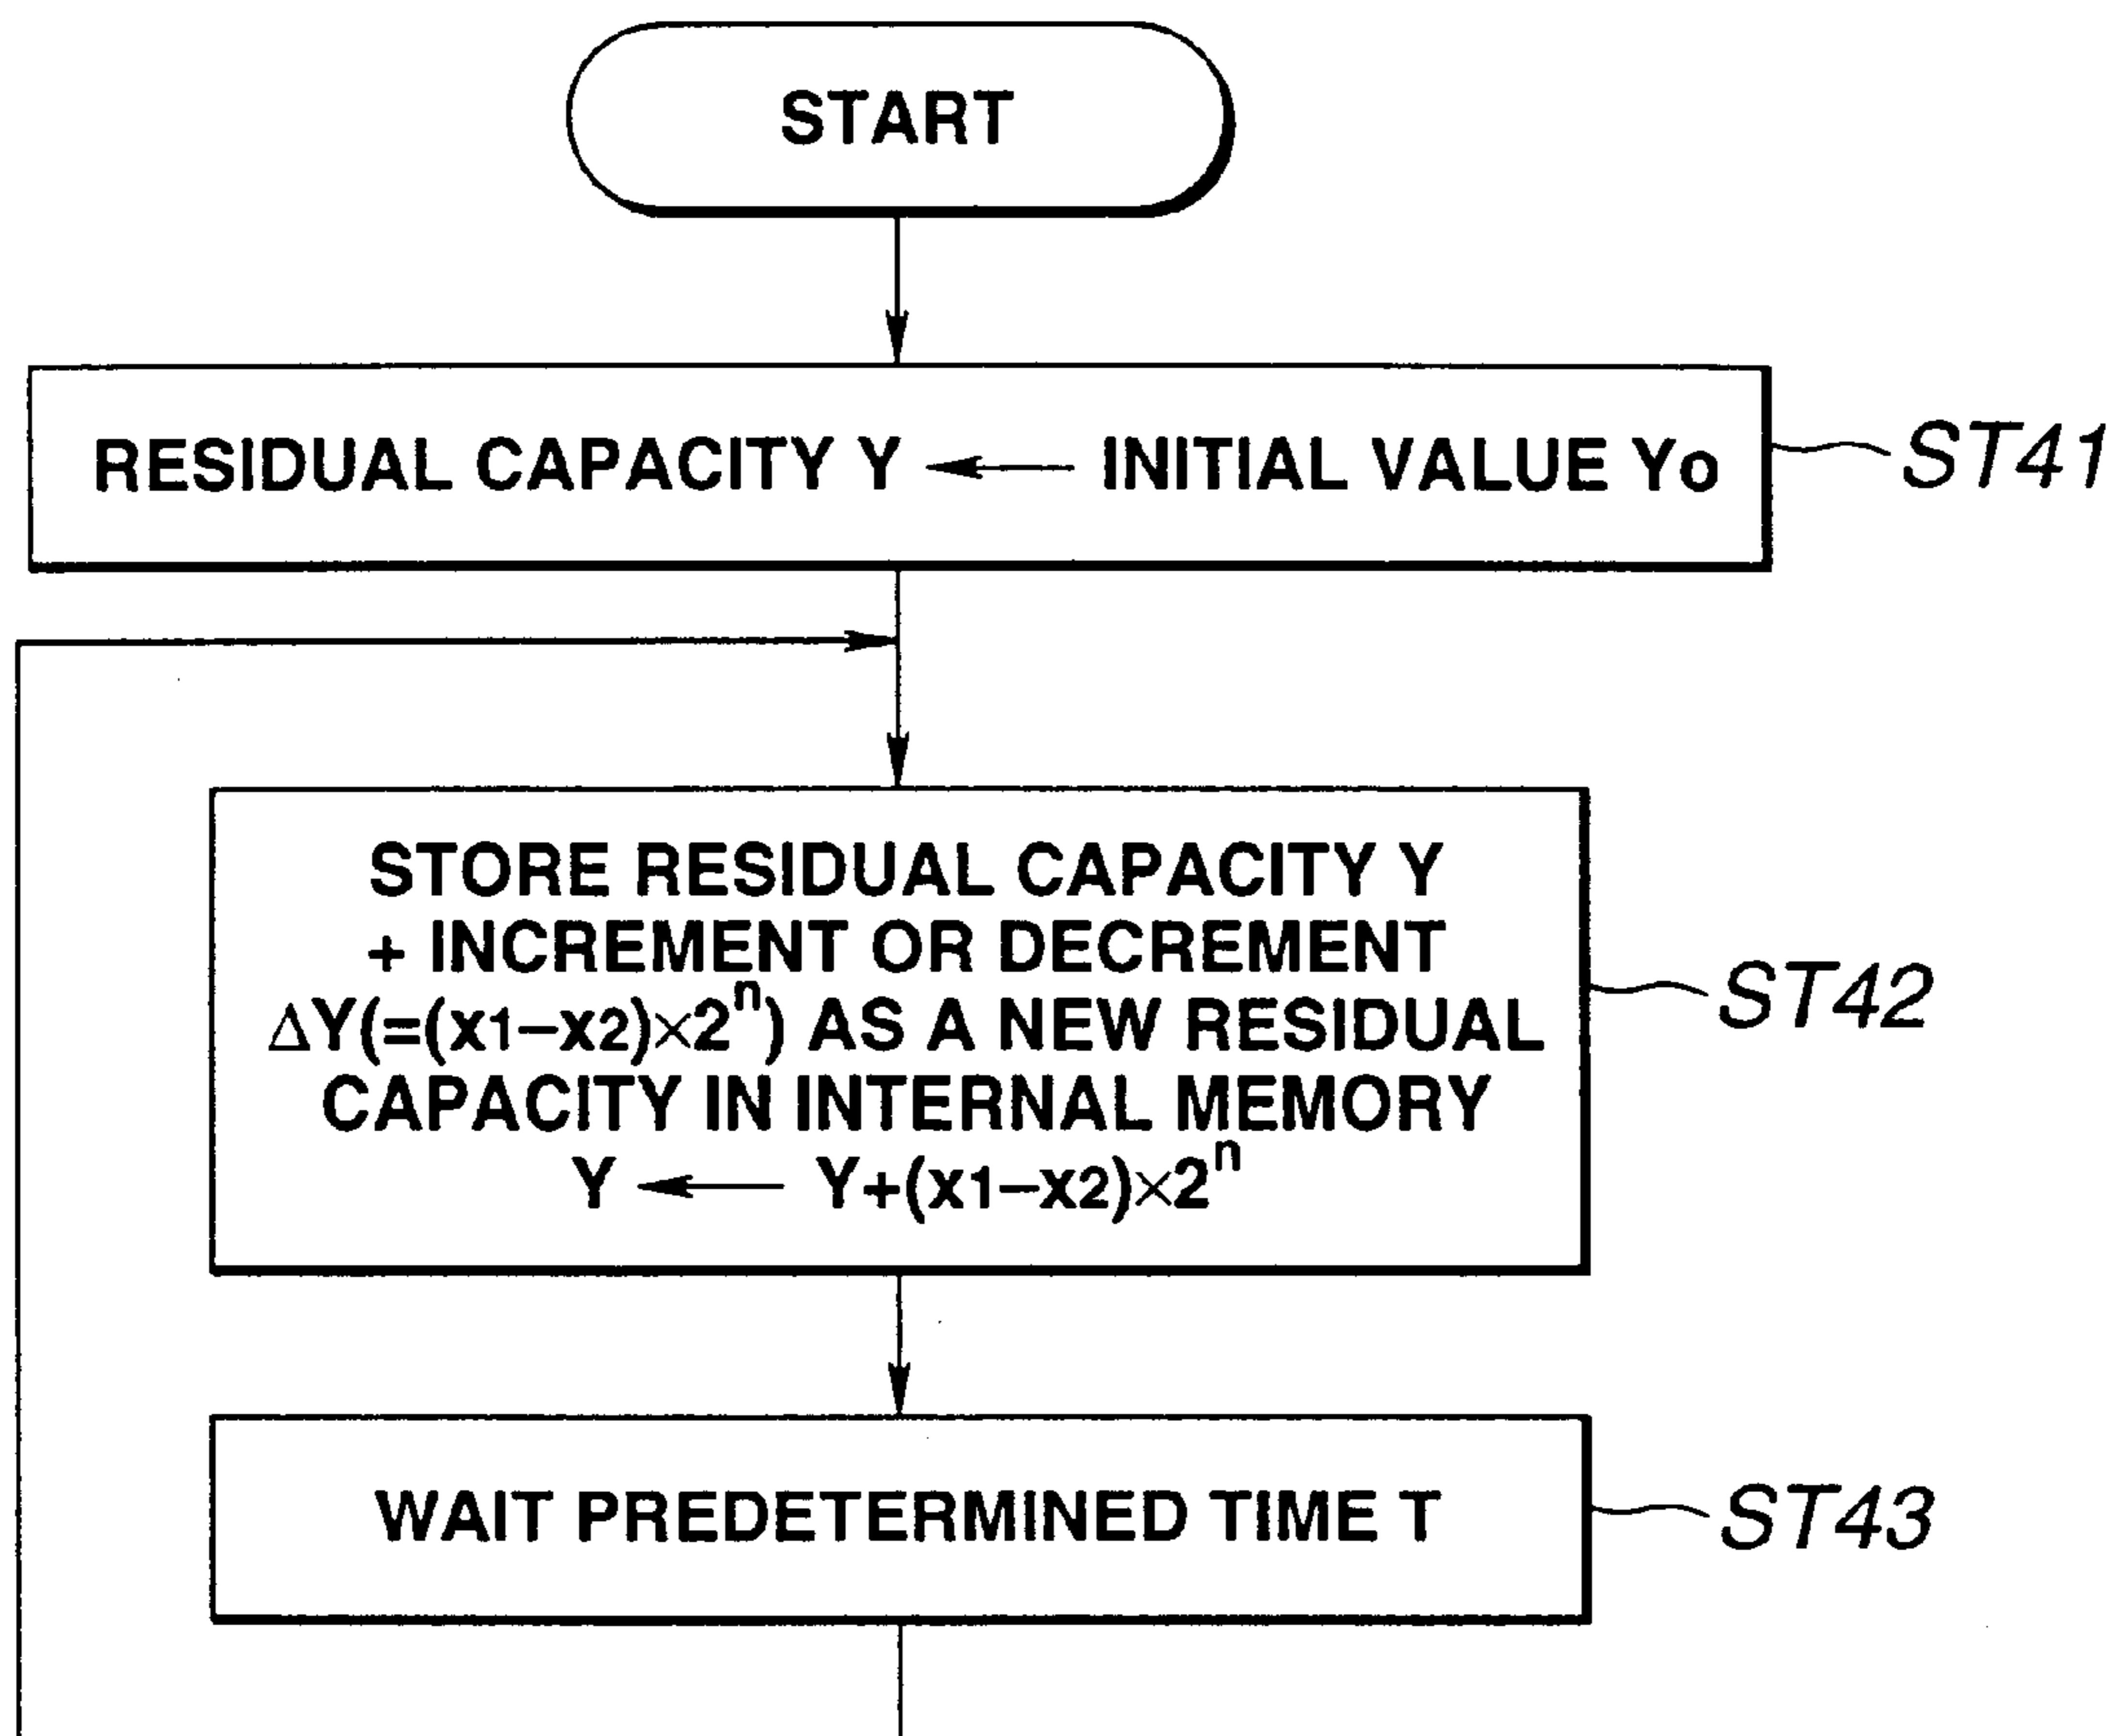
START

RESIDUAL CAPACITY Y $\leftarrow$ INITIAL VALUE Yo

ST41

STORE RESIDUAL CAPACITY Y + INCREMENT OR DECREMENT $\Delta Y(=(x_1-x_2)\times 2^n)$ AS A NEW RESIDUAL CAPACITY IN INTERNAL MEMORY
$Y \leftarrow Y+(x_1-x_2)\times 2^n$

ST42

WAIT PREDETERMINED TIME T

ST43